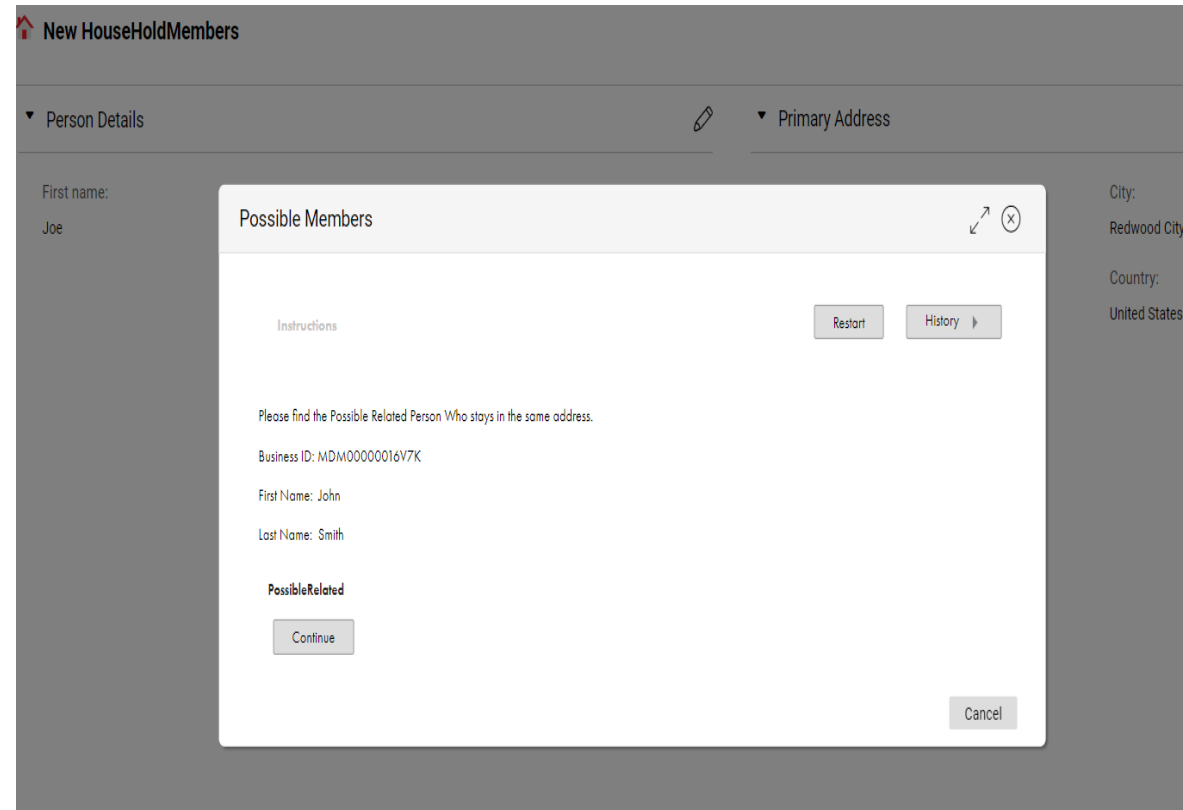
New HouseHoldMembers

Person Details

Primary Address

First name:
Joe

City:
Redwood City

Country:
United States

Possible Members

Instructions

Restart

History

Please find the Possible Related Person Who stays in the same address.

Business ID: MDM00000016V7K

First Name: John

Last Name: Smith

PossibleRelated

Continue

Cancel